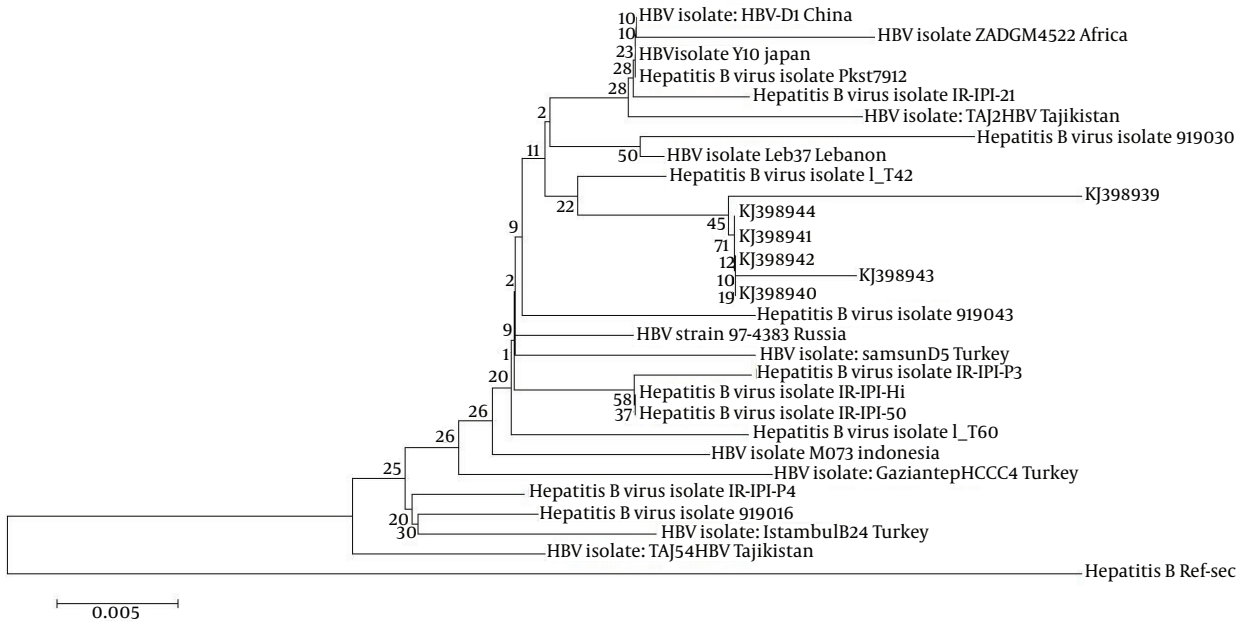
10 HBV isolate: HBV-D1 China
10 HBV isolate ZADGM4522 Africa
23 HBVisolate Y10 japan
28 Hepatitis B virus isolate Pkst7912
28 Hepatitis B virus isolate IR-IPI-21
HBV isolate: TAJ2HBV Tajikistan
2
Hepatitis B virus isolate 919030
11
50 HBV isolate Leb37 Lebanon
Hepatitis B virus isolate l_T42
22
KJ398939
45 KJ398944
71 KJ398941
12 KJ398942
10 KJ398943
19 KJ398940
9
2
Hepatitis B virus isolate 919043
9 HBV strain 97-4383 Russia
1 HBV isolate: samsunD5 Turkey
20 Hepatitis B virus isolate IR-IPI-P3
58 Hepatitis B virus isolate IR-IPI-Hi
37 Hepatitis B virus isolate IR-IPI-50
26
Hepatitis B virus isolate l_T60
26
HBV isolate M073 indonesia
HBV isolate: GaziantepHCCC4 Turkey
25
Hepatitis B virus isolate IR-IPI-P4
20 Hepatitis B virus isolate 919016
30 HBV isolate: IstambulB24 Turkey
HBV isolate: TAJ54HBV Tajikistan
Hepatitis B Ref-sec
0.005